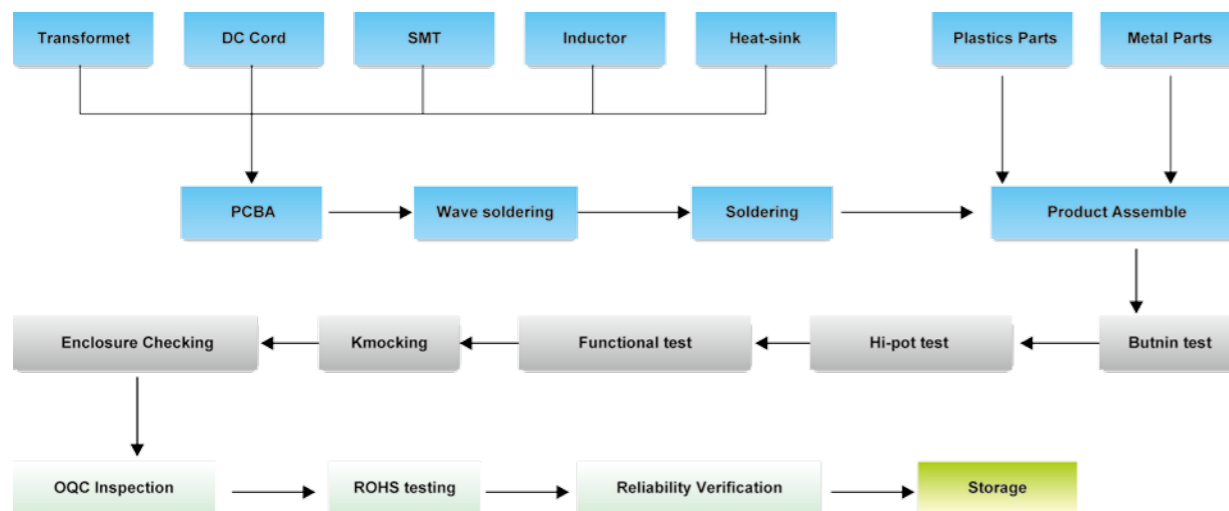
Transformet
DC Cord
SMT
Inductor
Heat-sink
Plastics Parts
Metal Parts
PCBA
Wave soldering
Soldering
Product Assemble
Butnin test
Hi-pot test
Functional test
Kmocking
Enclosure Checking
OQC Inspection
ROHS testing
Reliability Verification
Storage